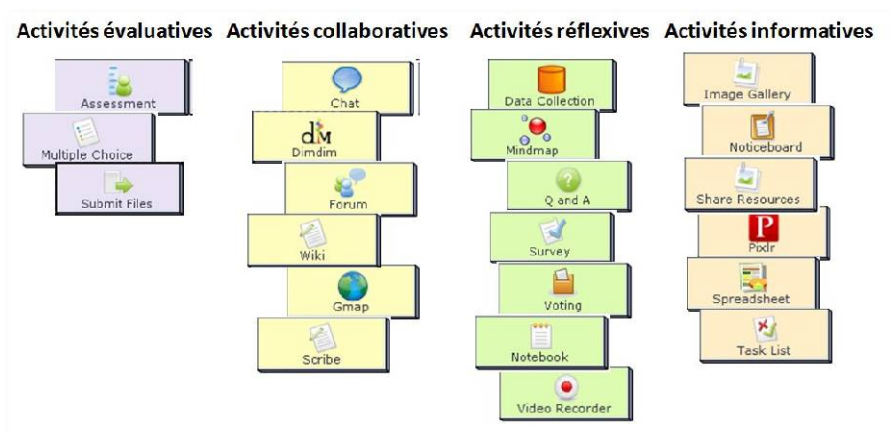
Activités évaluatives

Assessment

Multiple Choice

Submit Files

Activités collaboratives

Chat

dM

Dimdim

Forum

Wiki

Gmap

Scribe

Activités réflexives

Data Collection

Mindmap

Q and A

Survey

Voting

Notebook

Video Recorder

Activités informatives

Image Gallery

Noticeboard

Share Resources

P

Pixlr

Spreadsheet

Task List